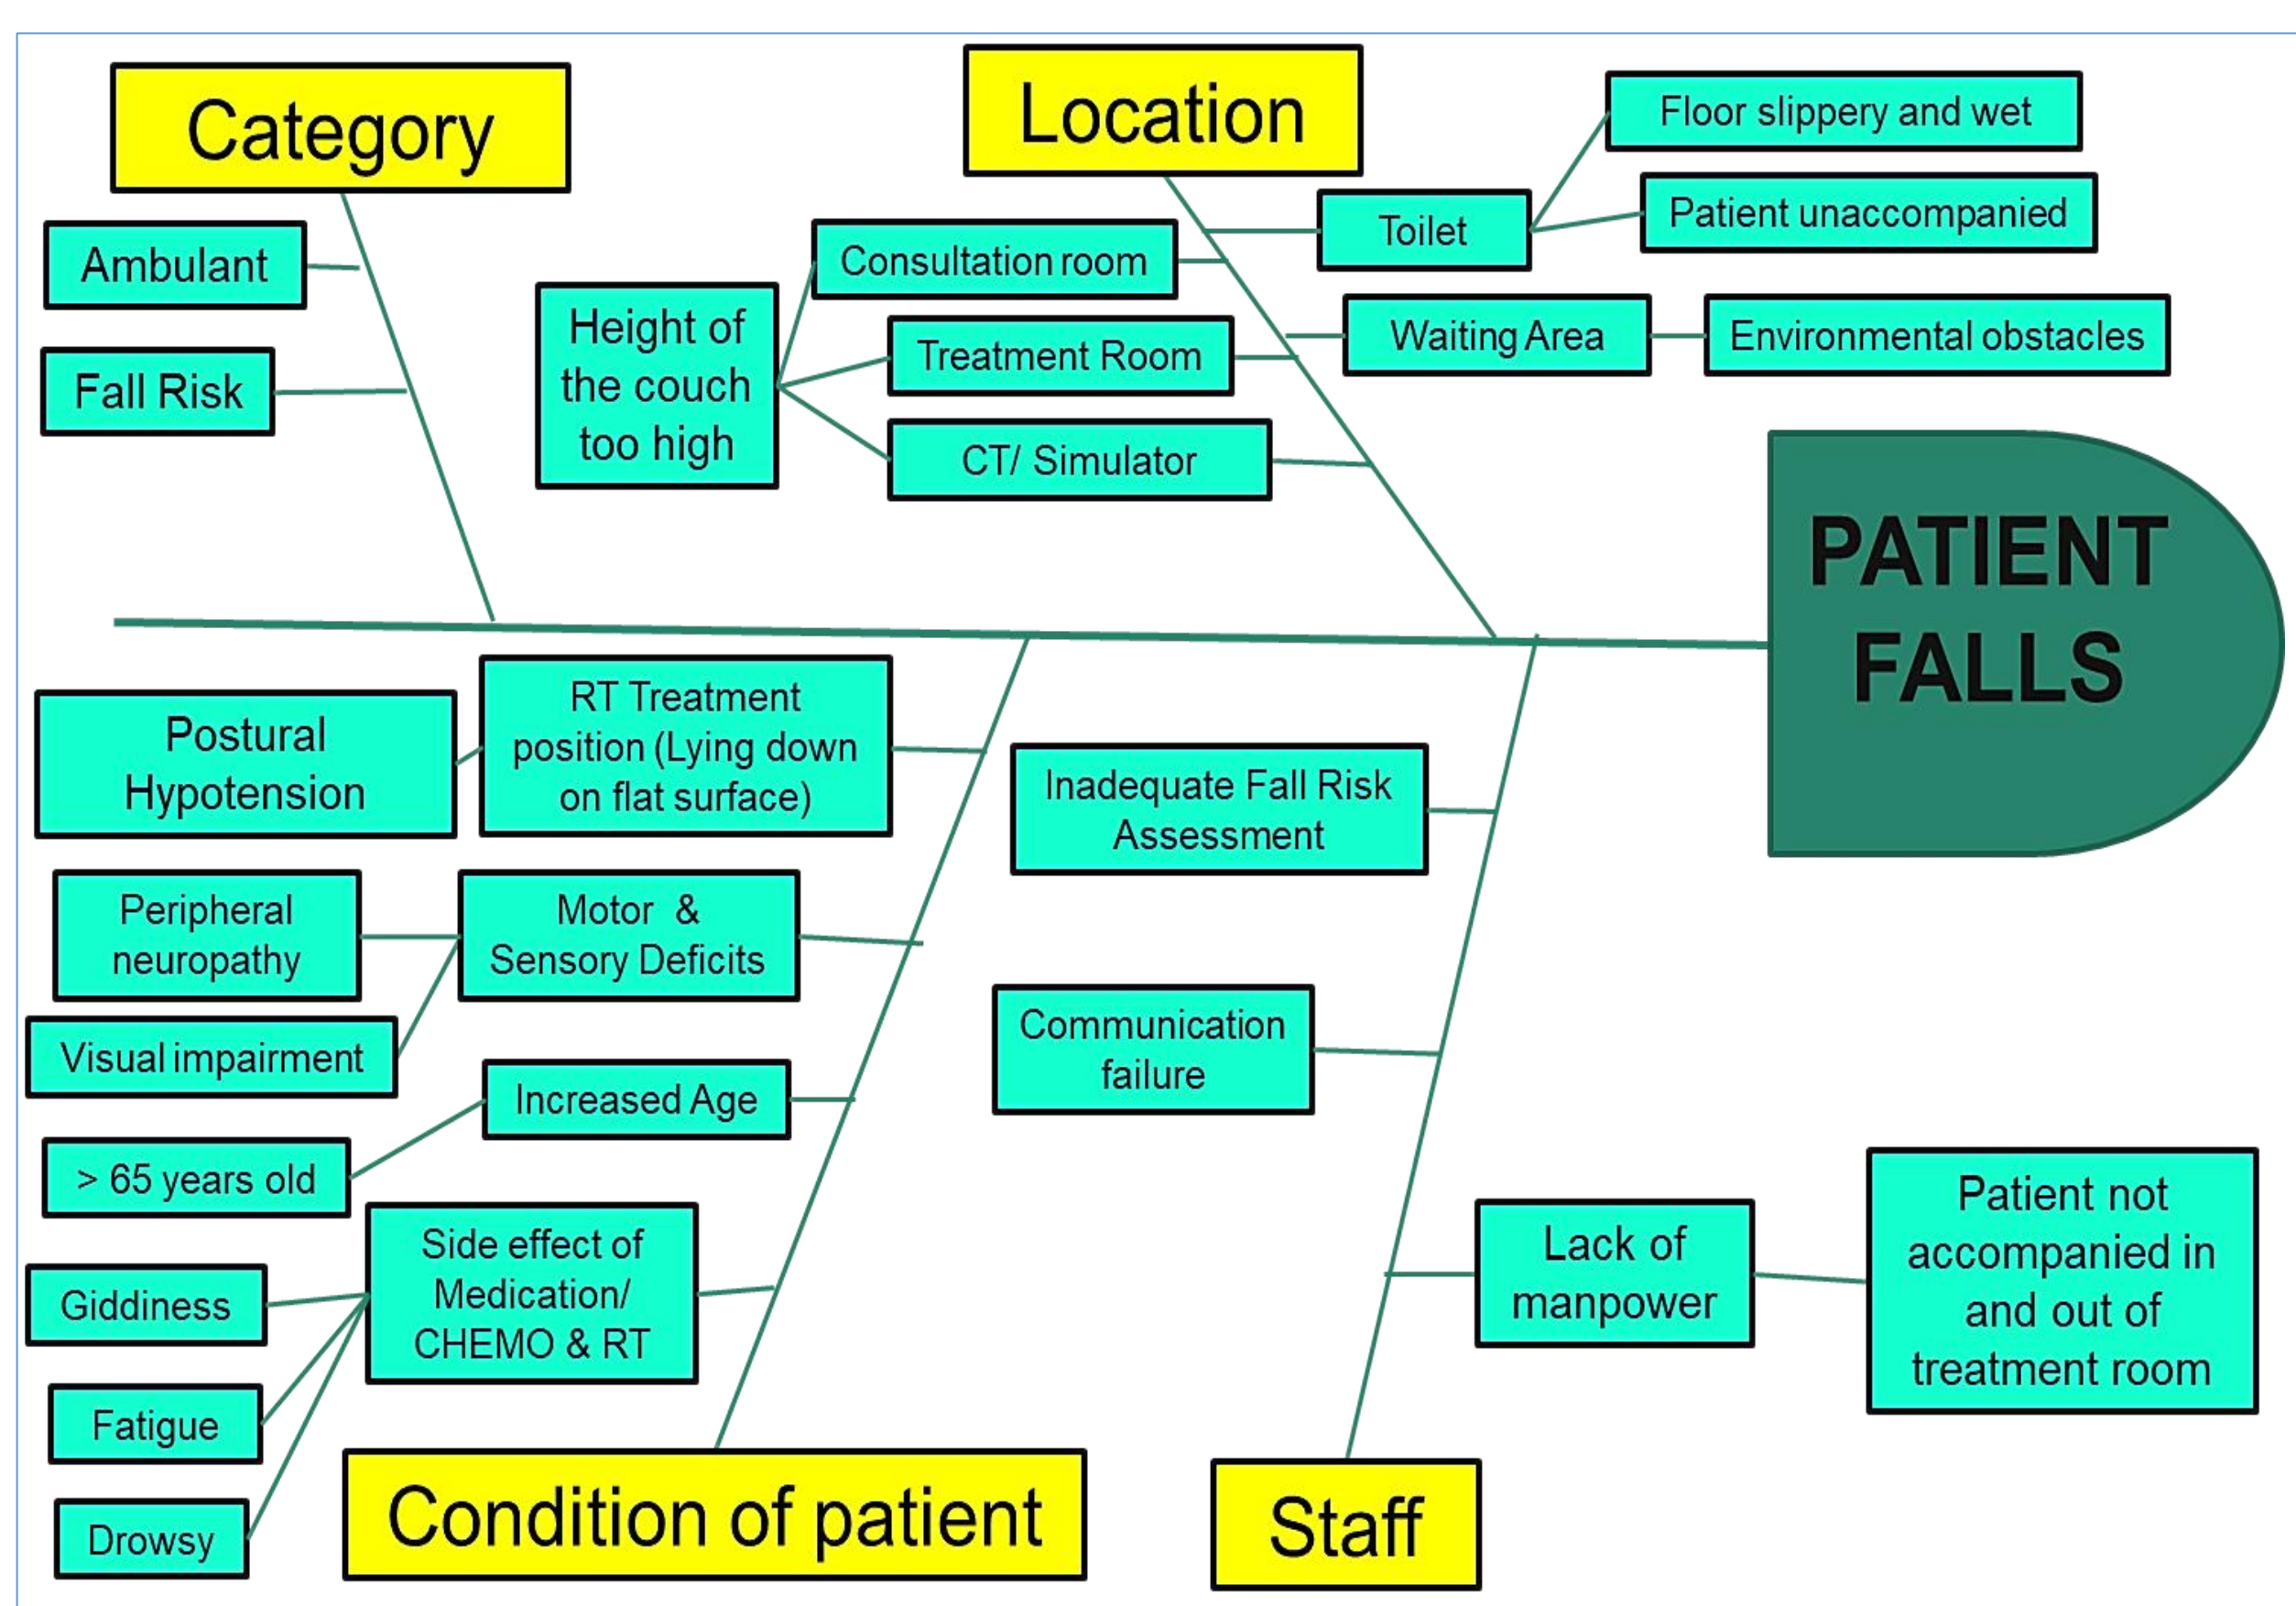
Category

Ambulant

Fall Risk

Location

Floor slippery and wet

Patient unaccompanied

Toilet

Consultation room

Height of the couch too high

Treatment Room

CT/ Simulator

Waiting Area

Environmental obstacles

PATIENT FALLS

Postural Hypotension

RT Treatment position (Lying down on flat surface)

Inadequate Fall Risk Assessment

Peripheral neuropathy

Motor & Sensory Deficits

Visual impairment

Communication failure

Increased Age

> 65 years old

Side effect of Medication/ CHEMO & RT

Giddiness

Fatigue

Drowsy

Lack of manpower

Patient not accompanied in and out of treatment room

Condition of patient

Staff